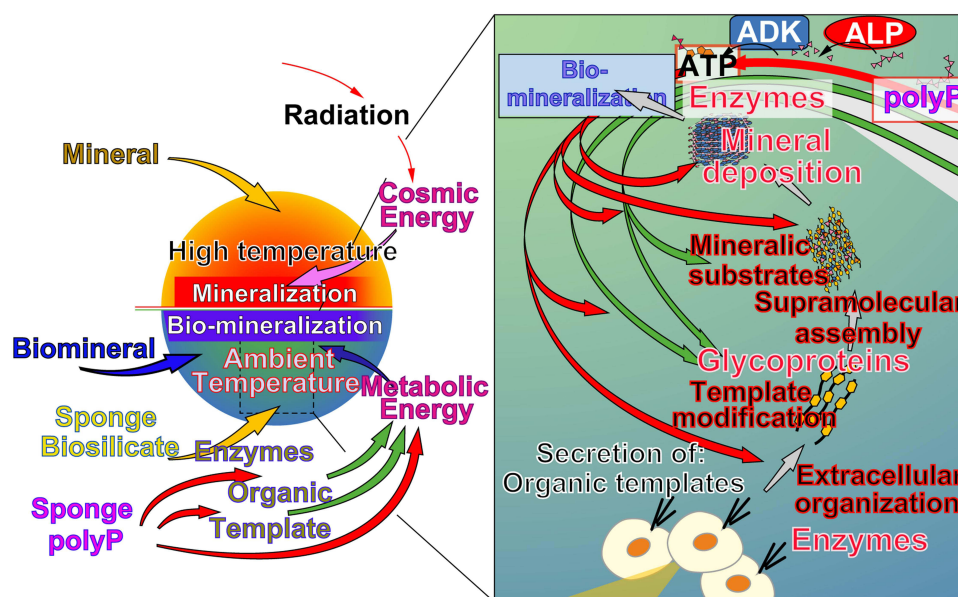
Radiation

Mineral

Cosmic Energy

High temperature

Mineralization

Bio-mineralization

Biomineral

Ambient Temperature

Metabolic Energy

Sponge Biosilicate

Enzymes

Organic Template

Sponge polyP

ADK

ALP

ATP

Bio-mineralization

Enzymes

polyP

Mineral deposition

Mineralic substrates

Supramolecular assembly

Glycoproteins

Template modification

Secretion of: Organic templates

Extracellular organization

Enzymes